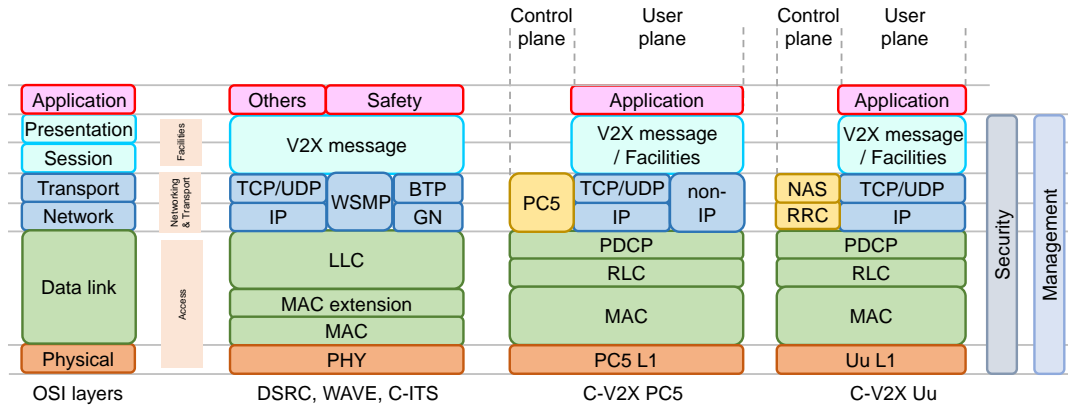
Control plane

User plane

Control plane

User plane

Application
Presentation
Session
Transport
Network
Data link
Physical
OSI layers

Facilities
Networking & Transport
Access

Others
Safety
V2X message
TCP/UDP
WSMP
BTP
IP
GN
LLC
MAC extension
MAC
PHY
DSRC, WAVE, C-ITS

Application
V2X message / Facilities
PC5
TCP/UDP
non-IP
IP
PDCP
RLC
MAC
PC5 L1
C-V2X PC5

Application
V2X message / Facilities
NAS
TCP/UDP
RRC
IP
PDCP
RLC
MAC
Uu L1
C-V2X Uu

Security
Management